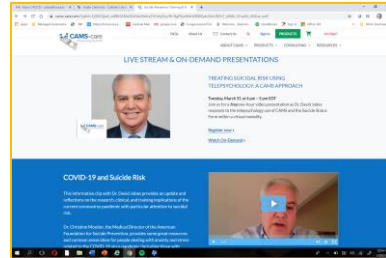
CAMS-care

FAQs About Us Contact Us Sign In PRODUCTS Cart

ABOUT CAMS PRODUCTS CONSULTING RESOURCES

LIVE STREAM & ON-DEMAND PRESENTATIONS

TREATING SUICIDAL RISK USING TELEPSYCHOLOGY: A CAMS APPROACH

Tuesday, March 31 at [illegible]

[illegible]

Register now »

Watch On-Demand »

COVID-19 and Suicide Risk

This informative clip with Dr. David Jobes provides an update and reflections on the research, clinical, and training implications of the current coronavirus pandemic with particular attention to suicidal risk.

Dr. Christine Moutier, the Medical Director of the American Foundation for Suicide Prevention provides some great resources and common sense ideas for people dealing with anxiety and stress related to the COVID-19 virus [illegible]